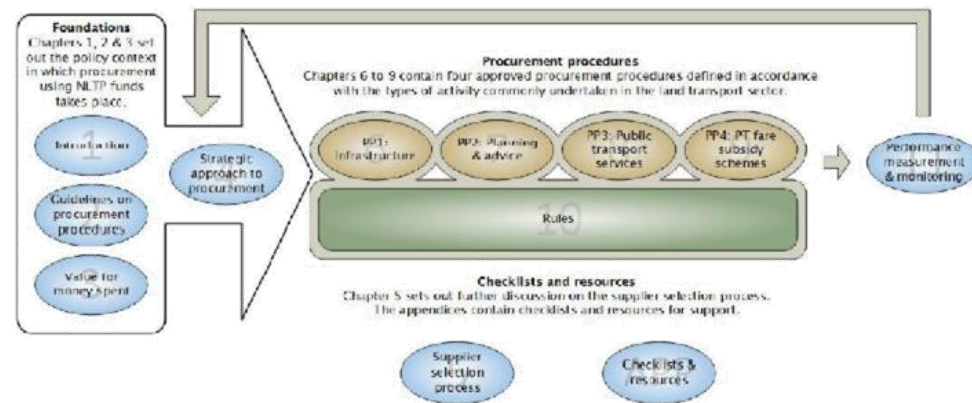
Foundations
Chapters 1, 2 & 3 set out the policy context in which procurement using NLTP funds takes place.

Introduction

Guidelines on procurement procedures

Value for money spent

Strategic approach to procurement

Procurement procedures
Chapters 6 to 9 contain four approved procurement procedures defined in accordance with the types of activity commonly undertaken in the land transport sector.

PP1: Infrastructure

PP2: Planning & advice

PP3: Public transport services

PP4: PT fare subsidy schemes

Rules

Performance measurement & monitoring

Checklists and resources
Chapter 5 sets out further discussion on the supplier selection process. The appendices contain checklists and resources for support.

Supplier selection process

Checklists & resources